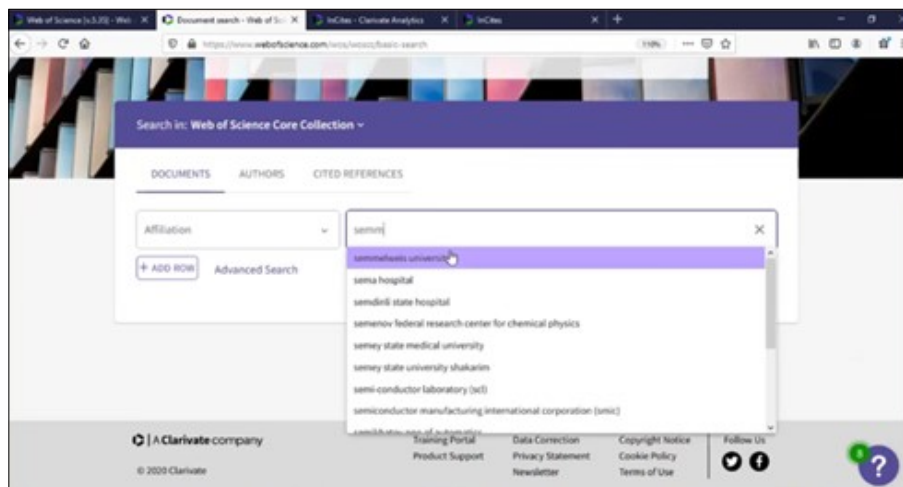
Web of Science [v.5.35] - Web
Document search - Web of Sci
InCites - Clarivate Analytics
InCites

https://www.webofscience.com/wos/woscc/basic-search
110%

Search in: Web of Science Core Collection

DOCUMENTS AUTHORS CITED REFERENCES

Affiliation
semm

+ ADD ROW Advanced Search

semmelweis university
sema hospital
semdinli state hospital
semenov federal research center for chemical physics
semey state medical university
semey state university shakarim
semi-conductor laboratory (scl)
semiconductor manufacturing international corporation (smic)
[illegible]

A Clarivate company
© 2020 Clarivate

Training Portal
Product Support

Data Correction
Privacy Statement
Newsletter

Copyright Notice
Cookie Policy
Terms of Use

Follow Us

8
?